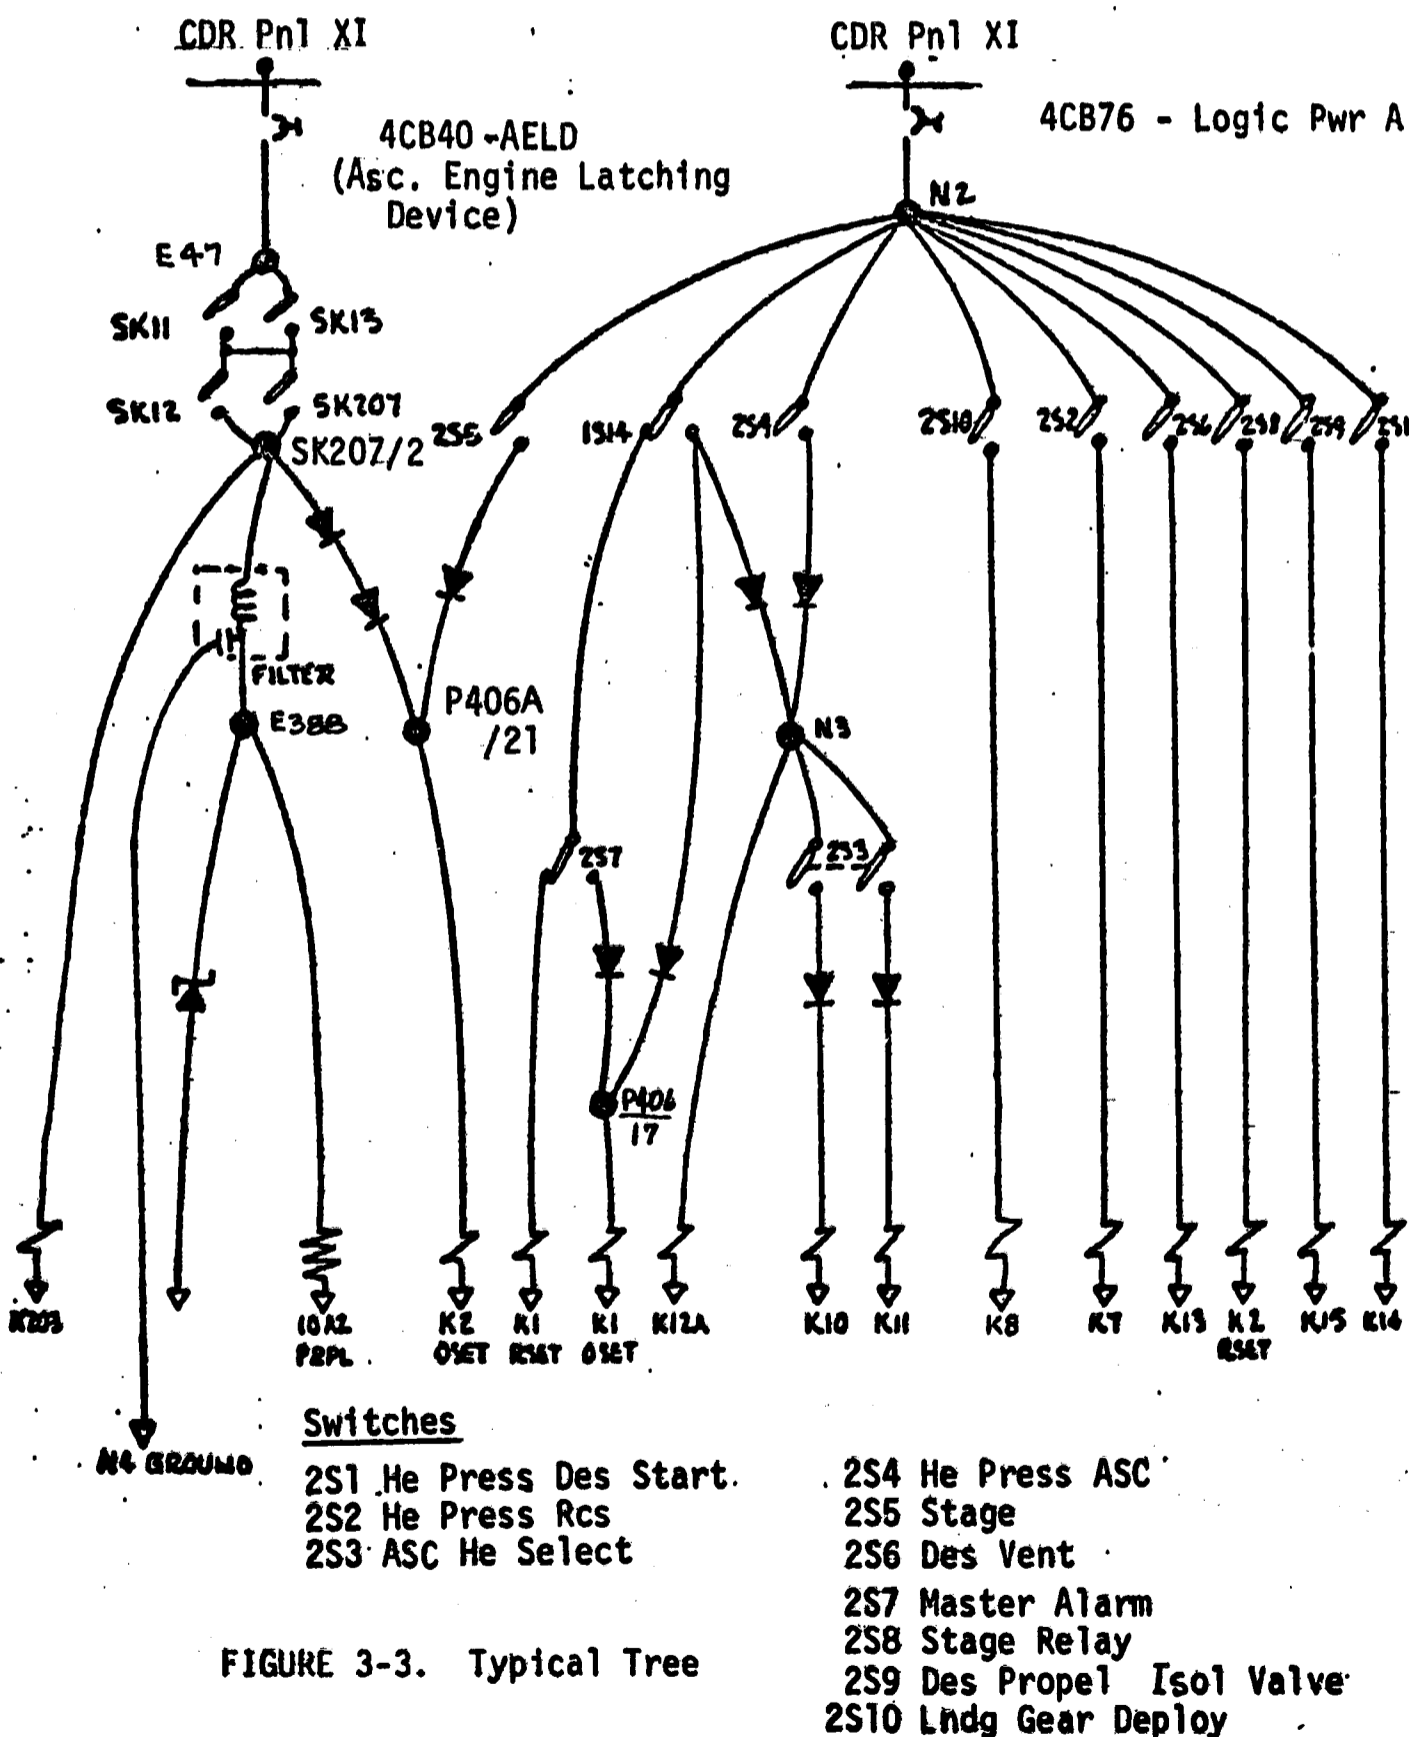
CDR Pnl XI

CDR Pnl XI

4CB40 -AELD (Asc. Engine Latching Device)

4CB76 - Logic Pwr A

E47

SK11

SK13

SK12

SK207

SK207/2

2S5

1S14

2S4

2S10

2S2

2S6

2S8

2S9

2S1

N2

FILTER

E388

P406A /21

N3

2S7

2S3

P406 /17

K203

10A2 PRPL

K2 OSET

K1 RSET

K1 OSET

K12A

K10

K11

K8

K7

K13

K2 RSET

K15

K14

N4 GROUND

Switches

2S1 He Press Des Start
2S2 He Press Rcs
2S3 ASC He Select

2S4 He Press ASC
2S5 Stage
2S6 Des Vent
2S7 Master Alarm
2S8 Stage Relay
2S9 Des Propel Isol Valve
2S10 Lndg Gear Deploy

FIGURE 3-3. Typical Tree